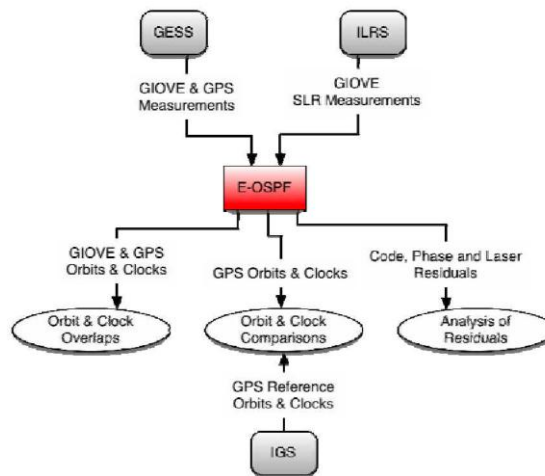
GESS

ILRS

GIOVE & GPS Measurements

GIOVE SLR Measurements

E-OSPF

GIOVE & GPS Orbits & Clocks

GPS Orbits & Clocks

Code, Phase and Laser Residuals

Orbit & Clock Overlaps

Orbit & Clock Comparisons

Analysis of Residuals

GPS Reference Orbits & Clocks

IGS